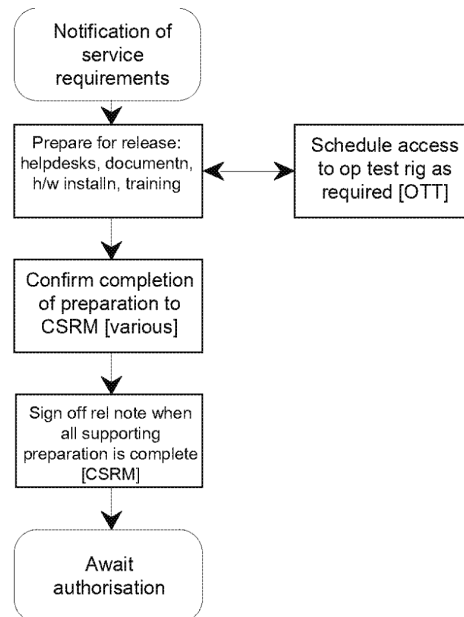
Notification of service requirements

Prepare for release: helpdesks, documentn, h/w installn, training

Schedule access to op test rig as required [OTT]

Confirm completion of preparation to CSRM [various]

Sign off rel note when all supporting preparation is complete [CSRM]

Await authorisation